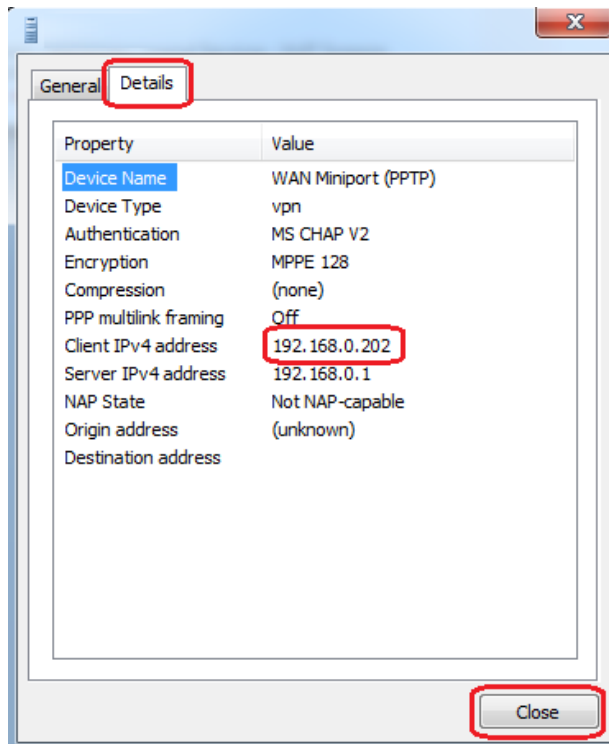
General Details

| Property | Value |
|---|---|
| Device Name | WAN Miniport (PPTP) |
| Device Type | vpn |
| Authentication | MS CHAP V2 |
| Encryption | MPPE 128 |
| Compression | (none) |
| PPP multilink framing | Off |
| Client IPv4 address | 192.168.0.202 |
| Server IPv4 address | 192.168.0.1 |
| NAP State | Not NAP-capable |
| Origin address | (unknown) |
| Destination address | |

Close